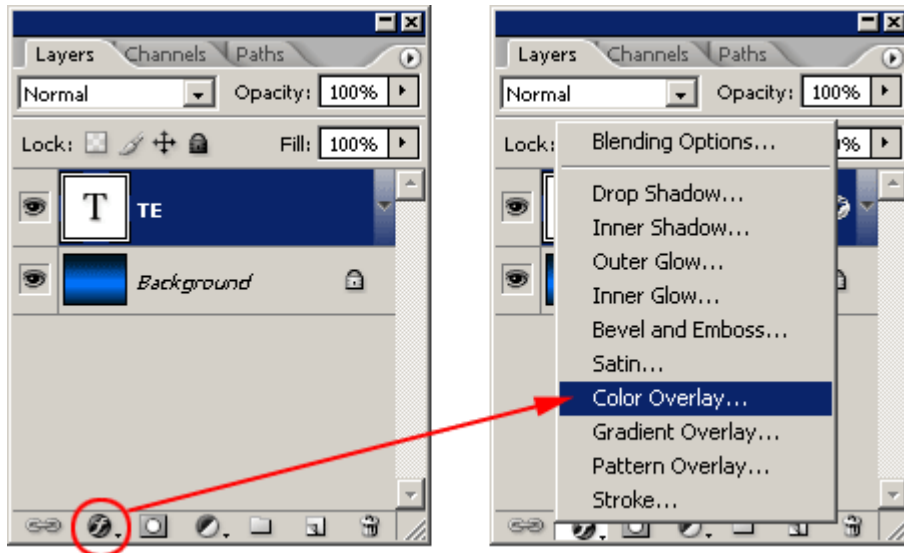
Layers Channels Paths

Normal

Opacity: 100%

Lock:

Fill: 100%

T TE

Background

Layers Channels Paths

Normal

Opacity: 100%

Lock:

%

Blending Options...

Drop Shadow...

Inner Shadow...

Outer Glow...

Inner Glow...

Bevel and Emboss...

Satin...

Color Overlay...

Gradient Overlay...

Pattern Overlay...

Stroke...